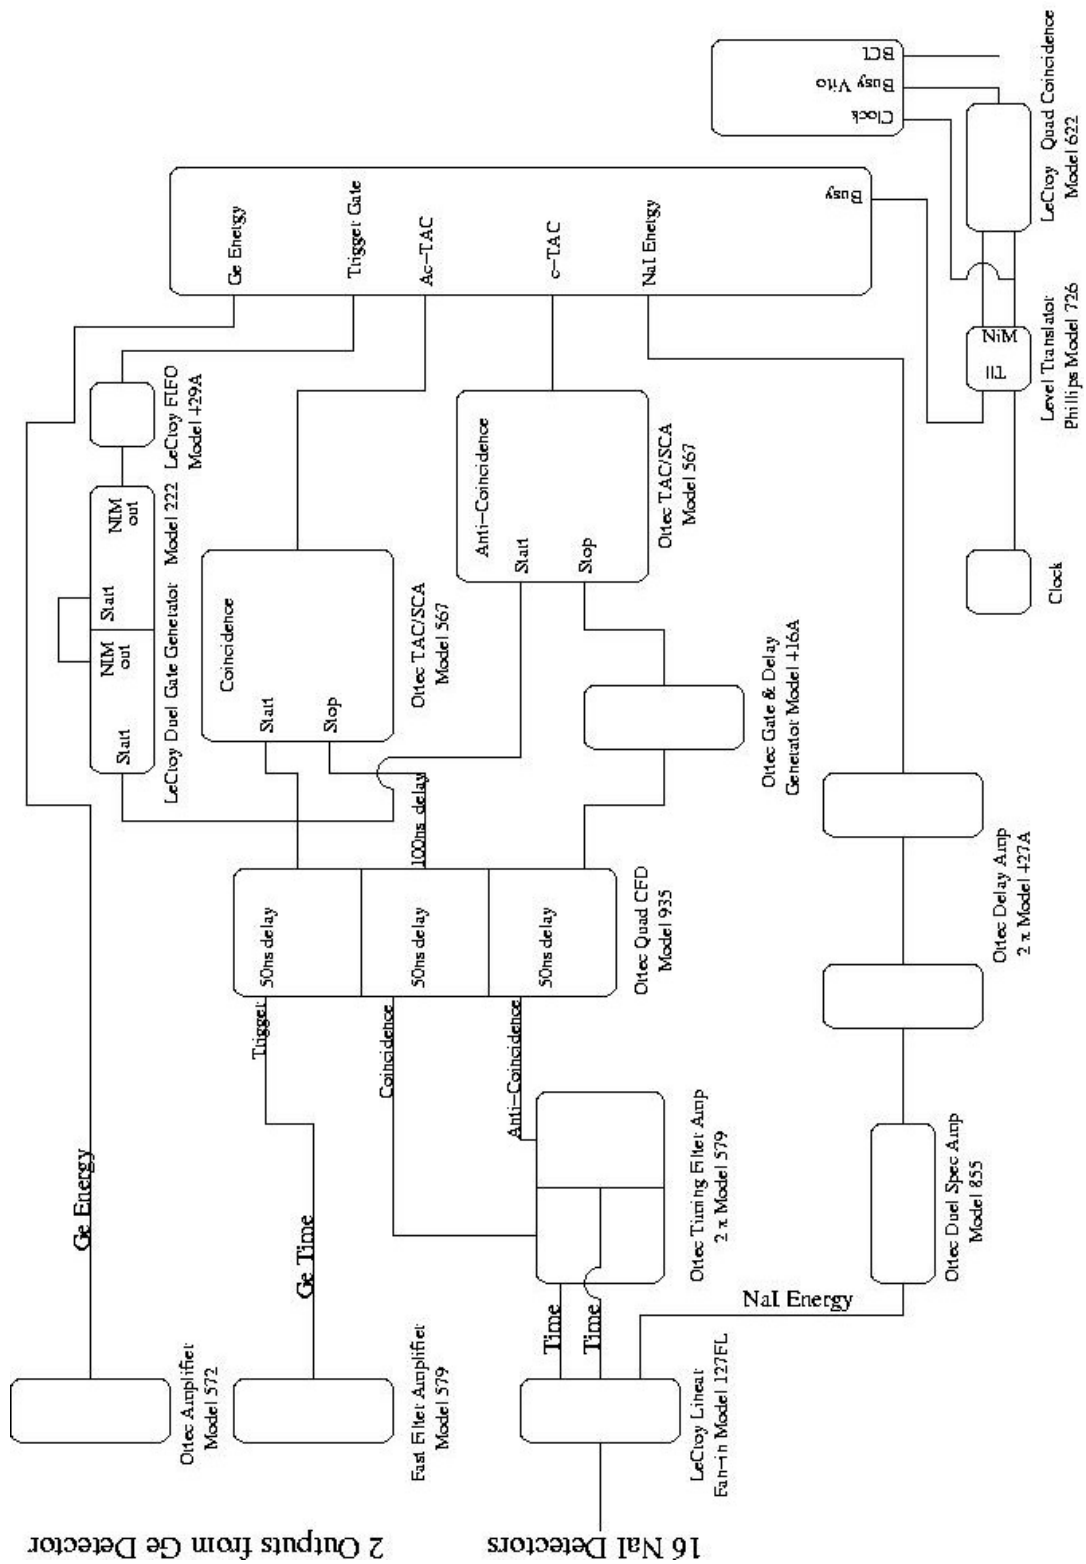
2 Outputs from Ge Detector

16 NaI Detectors

Ortec Amplifier Model 572

Fast Filter Amplifier Model 579

LeCroy Linear Fan-in Model 127FL

Ge Energy

Ge Time

Time

Time

NaI Energy

Ortec Timing Filter Amp 2 x Model 579

Ortec Duel Spec Amp Model 855

Trigger

Coincidence

Anti-Coincidence

50ns delay

50ns delay

50ns delay

Ortec Quad CFD Model 935

100ns delay

Ortec Delay Amp 2 x Model 427A

LeCroy Duel Gate Generator Model 222

Start

NIM out

Start

NIM out

LeCroy FIFO Model 429A

Coincidence

Start

Stop

Ortec TAC/SCA Model 567

Ortec Gate & Delay Generator Model 416A

Anti-Coincidence

Start

Stop

Ortec TAC/SCA Model 567

Ge Energy

Trigger Gate

Ac-TAC

c-TAC

NaI Energy

Busy

TTL

NiM

Level Translator Phillips Model 726

Clock

LeCroy Quad Coincidence Model 622

Clock

Busy Vito

BCI